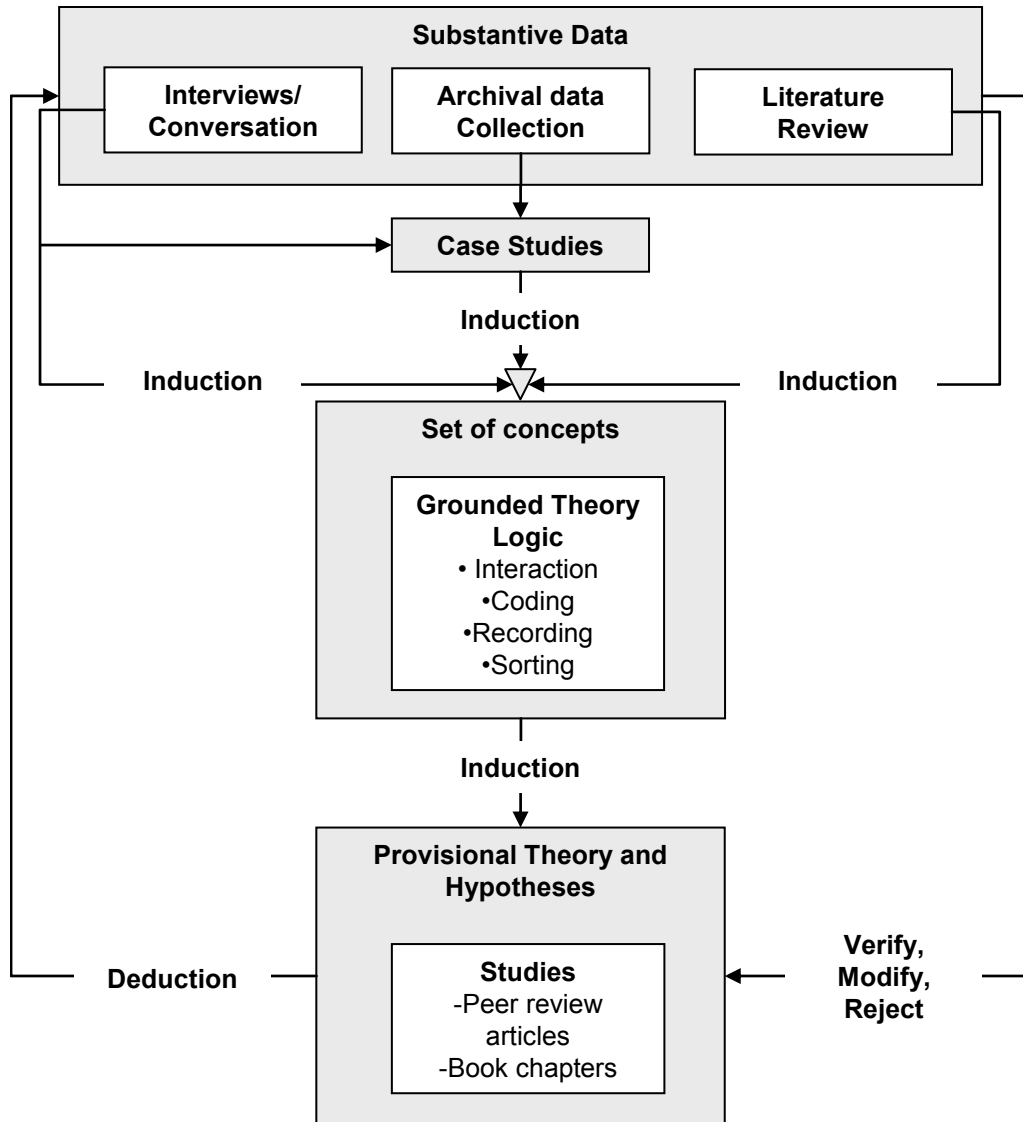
Substantive Data

Interviews/ Conversation

Archival data Collection

Literature Review

Case Studies

Induction

Induction

Induction

Set of concepts

Grounded Theory Logic
• Interaction
•Coding
•Recording
•Sorting

Induction

Provisional Theory and Hypotheses

Deduction

Studies
-Peer review articles
-Book chapters

Verify, Modify, Reject